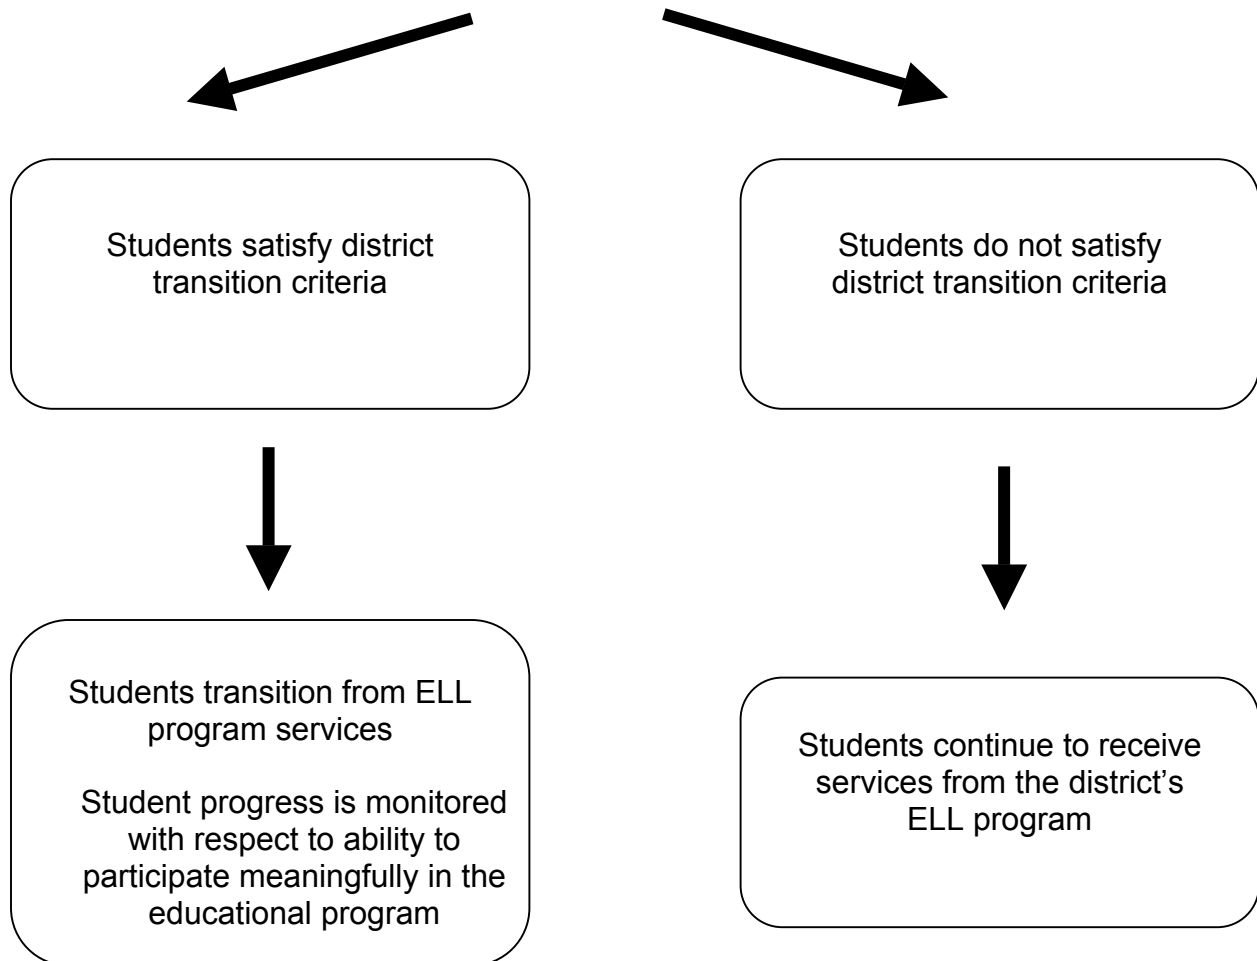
Students satisfy district transition criteria

Students do not satisfy district transition criteria

Students transition from ELL program services

Student progress is monitored with respect to ability to participate meaningfully in the educational program

Students continue to receive services from the district's ELL program